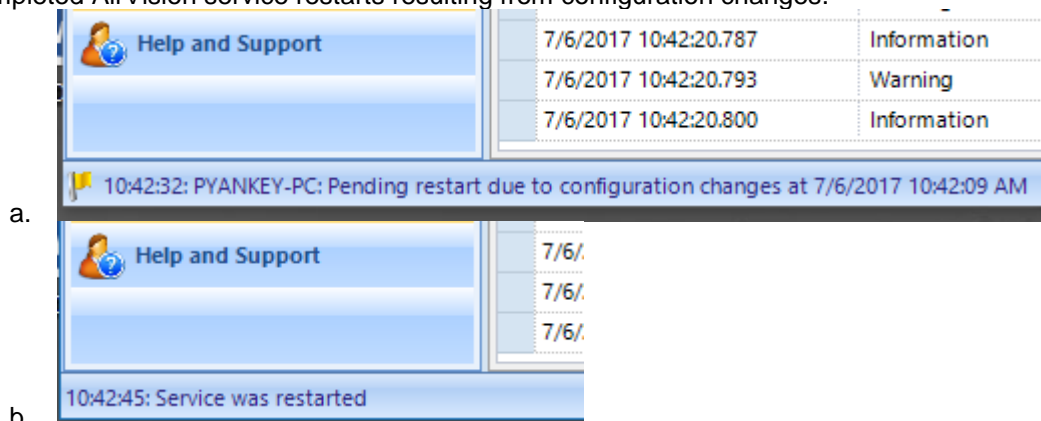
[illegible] AI Vision service restarts resulting from configuration changes.

Help and Support

| 7/6/2017 10:42:20.787 | Information |
|---|---|
| 7/6/2017 10:42:20.793 | Warning |
| 7/6/2017 10:42:20.800 | Information |

10:42:32: PYANKEY-PC: Pending restart due to configuration changes at 7/6/2017 10:42:09 AM

a.

Help and Support

7/6/
7/6/
7/6/

10:42:45: Service was restarted

b.